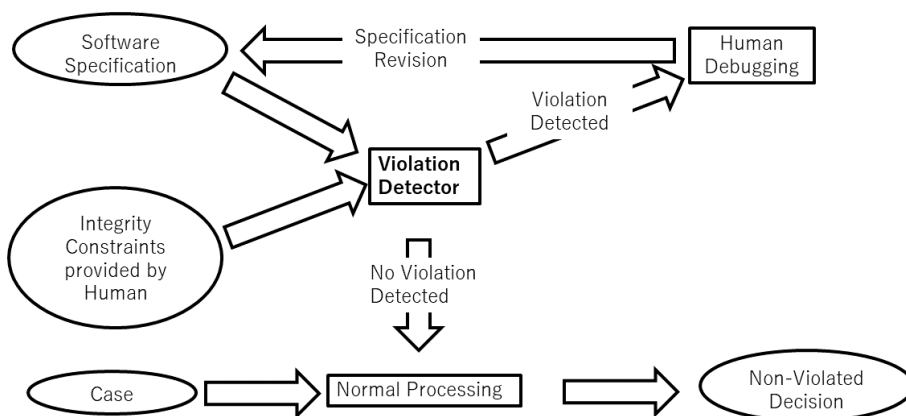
Software Specification

Specification Revision

Human Debugging

Violation Detected

Violation Detector

Integrity Constraints provided by Human

No Violation Detected

Case

Normal Processing

Non-Violated Decision